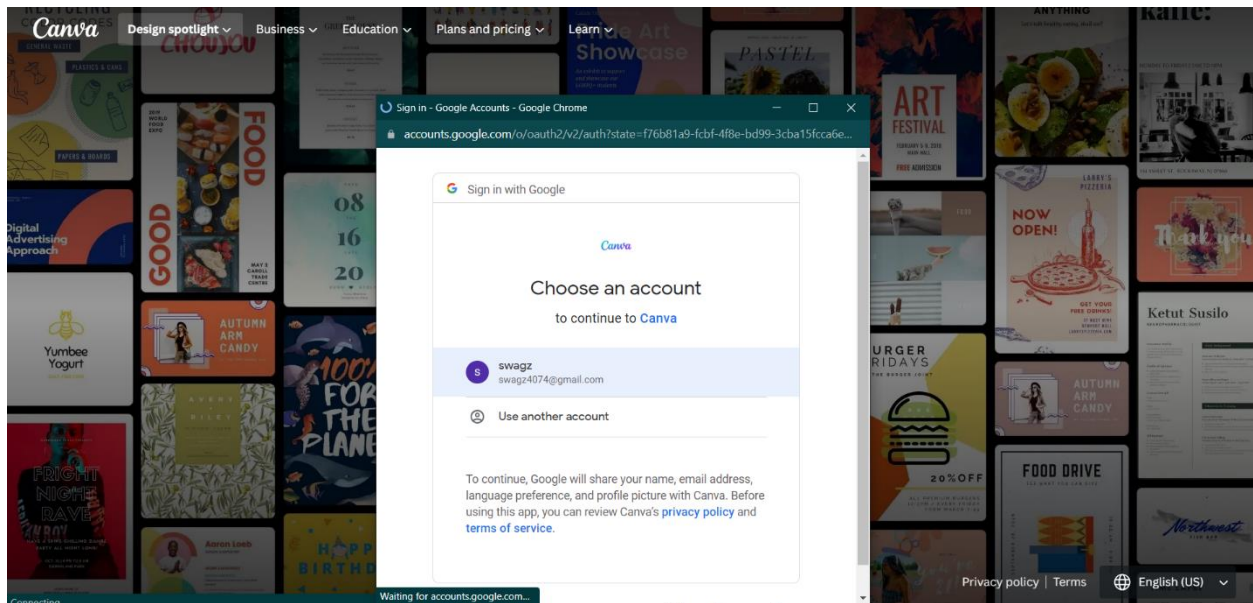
Canva Design spotlight Business Education Plans and pricing Learn

Sign in - Google Accounts - Google Chrome

accounts.google.com/o/oauth2/v2/auth?state=f76b81a9-fcbf-4f8e-bd99-3cba15fcca6e...

Sign in with Google

Canva

Choose an account

to continue to Canva

swagz
swagz4074@gmail.com

Use another account

To continue, Google will share your name, email address, language preference, and profile picture with Canva. Before using this app, you can review Canva's privacy policy and terms of service.

Waiting for accounts.google.com...

Privacy policy | Terms English (US)

GENERAL WASTE
PLASTICS & CANS
PAPERS & BOARDS
Digital Advertising Approach
Yumbee Yogurt
GOOD FOOD
08 16 20
AUTUMN ARM CANDY
FRIGHT NIGHT RAVE
Aaron Loeb
FOR THE PLANET
Art Showcase
PASTEL
ART FESTIVAL
FREE ADMISSION
ANYTHING
NOW OPEN!
LARRY'S PIZZERIA
BURGER FRIDAYS
20% OFF
FOOD DRIVE
Ketut Susilo
Thank you
AUTUMN ARM CANDY
Northwest
Connecting